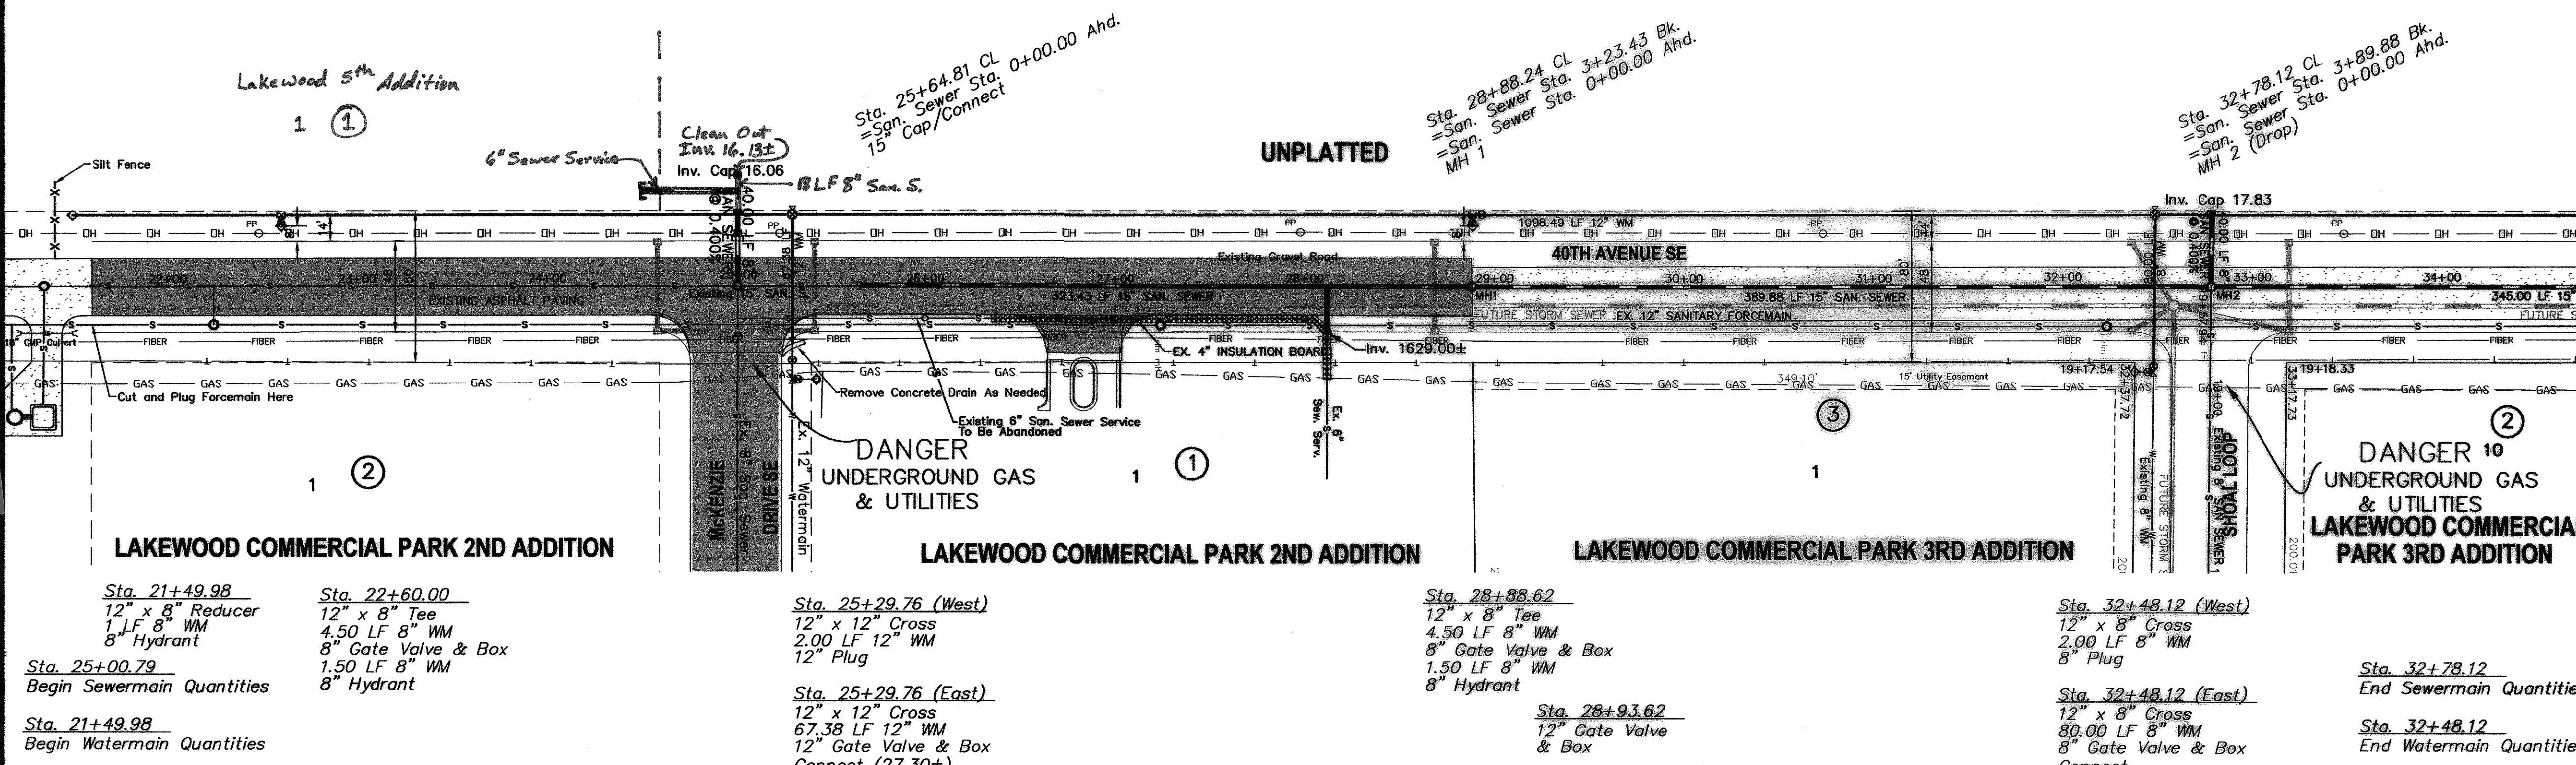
Lakewood 5th Addition

1 ①

Sta. 25+64.81 CL
=San. Sewer Sta. 0+00.00 Ahd.
15" Cap/Connect

Sta. 28+88.24 CL
=San. Sewer Sta. 3+23.43 Bk.
=San. Sewer Sta. 0+00.00 Ahd.
MH 1

Sta. 32+78.12 CL
=San. Sewer Sta. 3+89.88 Bk.
=San. Sewer Sta. 0+00.00 Ahd.
MH 2 (Drop)

Silt Fence

6" Sewer Service

Clean Out
Inv. 16.13±

Inv. Cap 16.06

18 LF 8" San. S.

UNPLATTED

Inv. Cap 17.83

1098.49 LF 12" WM

40TH AVENUE SE

Existing Gravel Road

22+00 23+00 24+00 25+00 27+00 28+00 29+00 30+00 31+00 32+00 33+00 34+00

EXISTING ASPHALT PAVING

Existing 15" SAN.

323.43 LF 15" SAN. SEWER

MH1

389.88 LF 15" SAN. SEWER

MH2

345.00 LF 15"

FUTURE STORM SEWER EX. 12" SANITARY FORCEMAIN

FUTURE S

18" CMP Culvert

EX. 4" INSULATION BOARD

Inv. 1629.00±

Cut and Plug Forcemain Here

Remove Concrete Drain As Needed

Existing 6" San. Sewer Service To Be Abandoned

15' Utility Easement

349.10'

19+17.54

19+18.33

DANGER
UNDERGROUND GAS
& UTILITIES

DANGER 10
UNDERGROUND GAS
& UTILITIES

1 ②

1 ①

③

1

②

McKENZIE DRIVE SE

Ex. 8" San. Sewer

Ex. 12" Watermain

Ex. 6" Sew. Serv.

Existing 8" WM

FUTURE STORM

SHOAL LOOP

Existing 8" SAN SEWER

LAKEWOOD COMMERCIAL PARK 2ND ADDITION

LAKEWOOD COMMERCIAL PARK 2ND ADDITION

LAKEWOOD COMMERCIAL PARK 3RD ADDITION

LAKEWOOD COMMERCIA PARK 3RD ADDITION

Sta. 21+49.98
12" x 8" Reducer
1 LF 8" WM
8" Hydrant

Sta. 22+60.00
12" x 8" Tee
4.50 LF 8" WM
8" Gate Valve & Box
1.50 LF 8" WM
8" Hydrant

Sta. 25+00.79
Begin Sewermain Quantities

Sta. 21+49.98
Begin Watermain Quantities

Sta. 25+29.76 (West)
12" x 12" Cross
2.00 LF 12" WM
12" Plug

Sta. 25+29.76 (East)
12" x 12" Cross
67.38 LF 12" WM
12" Gate Valve & Box
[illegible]

Sta. 28+88.62
12" x 8" Tee
4.50 LF 8" WM
8" Gate Valve & Box
1.50 LF 8" WM
8" Hydrant

Sta. 28+93.62
12" Gate Valve
& Box

Sta. 32+48.12 (West)
12" x 8" Cross
2.00 LF 8" WM
8" Plug

Sta. 32+48.12 (East)
12" x 8" Cross
80.00 LF 8" WM
8" Gate Valve & Box
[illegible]

Sta. 32+78.12
End Sewermain Quantitie

Sta. 32+48.12
End Watermain Quantitie